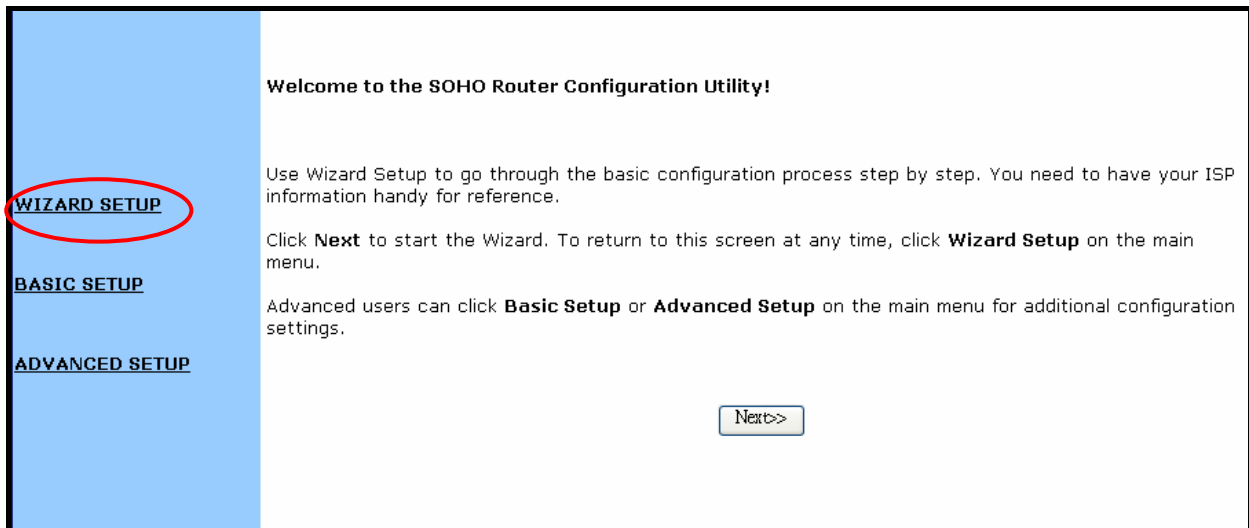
WIZARD SETUP

BASIC SETUP

ADVANCED SETUP

Welcome to the SOHO Router Configuration Utility!

Use Wizard Setup to go through the basic configuration process step by step. You need to have your ISP information handy for reference.

Click Next to start the Wizard. To return to this screen at any time, click Wizard Setup on the main menu.

Advanced users can click Basic Setup or Advanced Setup on the main menu for additional configuration settings.

Next>>